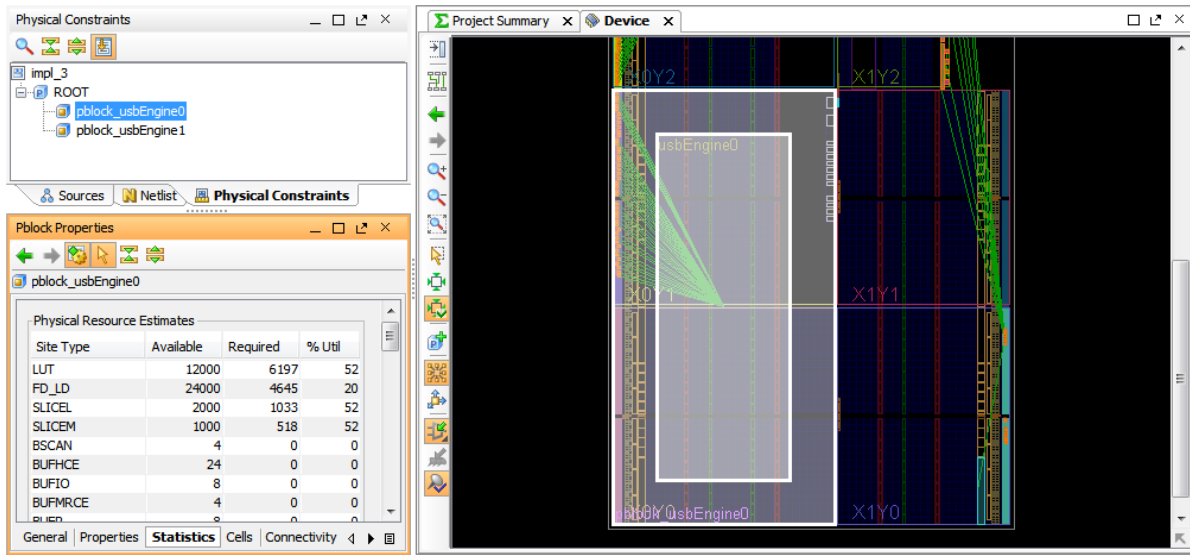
Physical Constraints

impl_3
ROOT
pblock_usbEngine0
pblock_usbEngine1

Sources | Netlist | Physical Constraints

Pblock Properties

pblock_usbEngine0

Physical Resource Estimates

| Site Type | Available | Required | % Util |
|---|---|---|---|
| LUT | 12000 | 6197 | 52 |
| FD_LD | 24000 | 4645 | 20 |
| SLICEL | 2000 | 1033 | 52 |
| SLICEM | 1000 | 518 | 52 |
| BSCAN | 4 | 0 | 0 |
| BUFHCE | 24 | 0 | 0 |
| BUFIO | 8 | 0 | 0 |
| BUFMRCE | 4 | 0 | 0 |
| BUFR | 8 | 0 | 0 |

General | Properties | Statistics | Cells | Connectivity

Project Summary | Device

X0Y2
X1Y2
usbEngine0
X0Y1
X1Y1
X0Y0
pblock_usbEngine0
X1Y0